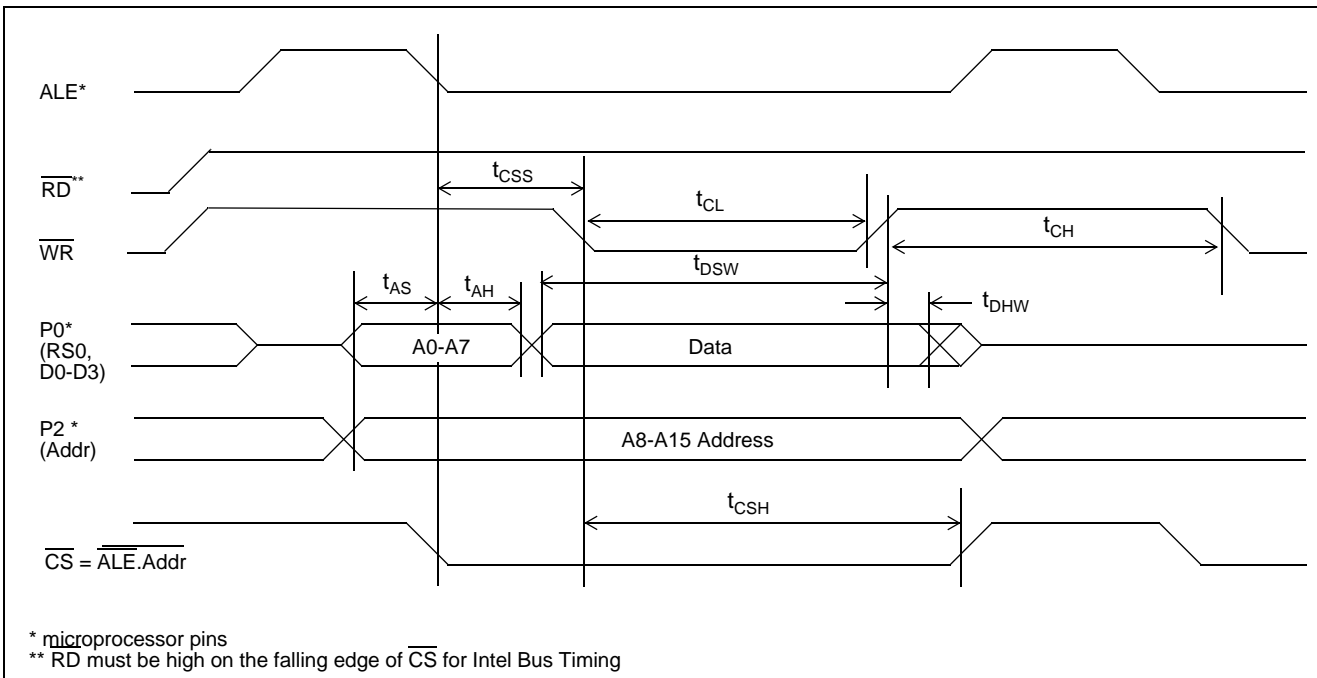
ALE*

$\overline{RD}$**

$t_{CSS}$

$t_{CL}$

$\overline{WR}$

$t_{CH}$

$t_{AS}$ $t_{AH}$ $t_{DSW}$

$t_{DHW}$

P0* (RS0, D0-D3)

A0-A7

Data

P2 * (Addr)

A8-A15 Address

$t_{CSH}$

$\overline{CS} = \overline{\overline{ALE}.Addr}$

* microprocessor pins
** $\overline{RD}$ must be high on the falling edge of $\overline{CS}$ for Intel Bus Timing